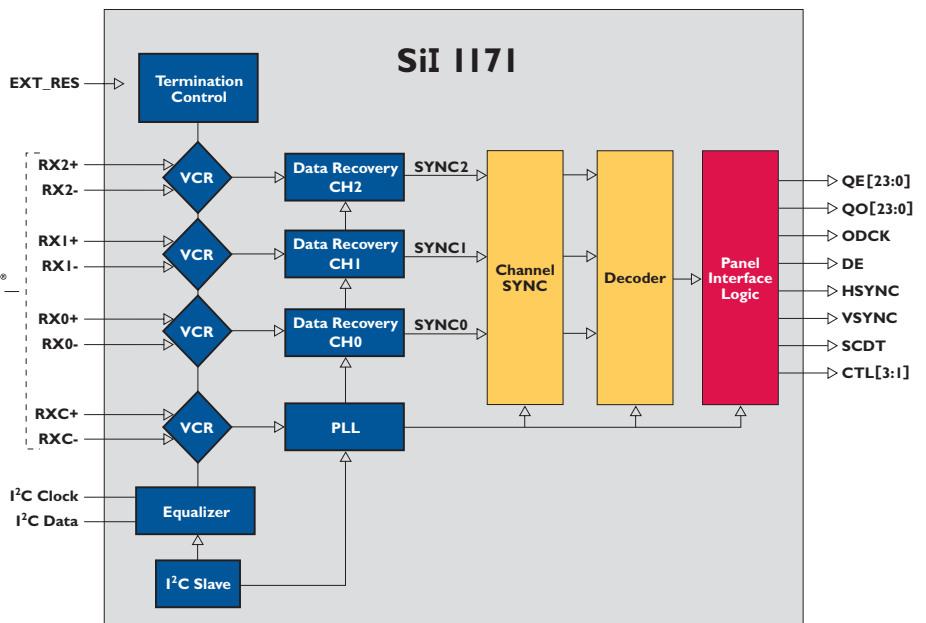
SiI 1171

EXT_RES

Termination Control

RX2+
RX2-
RX1+
RX1-
RX0+
RX0-
RXC+
RXC-

®

VCR
VCR
VCR
VCR

Data Recovery CH2
Data Recovery CH1
Data Recovery CH0
PLL

SYNC2
SYNC1
SYNC0

Channel SYNC

Decoder

Panel Interface Logic

QE[23:0]
QO[23:0]
ODCK
DE
HSYNC
VSYNC
SCDT
CTL[3:1]

I$^2$C Clock
I$^2$C Data

Equalizer

I$^2$C Slave